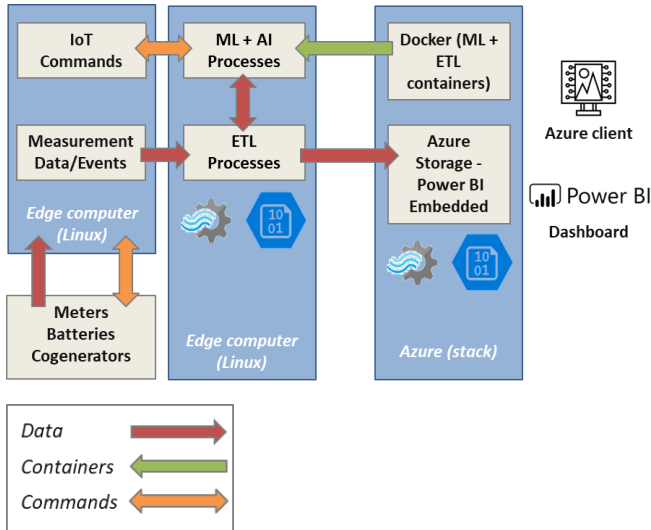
IoT Commands

Measurement Data/Events

Edge computer (Linux)

ML + AI Processes

ETL Processes

10 01

Edge computer (Linux)

Docker (ML + ETL containers)

Azure Storage - Power BI Embedded

10 01

Azure (stack)

Azure client

Power BI

Dashboard

Meters Batteries Cogenerators

Data

Containers

Commands